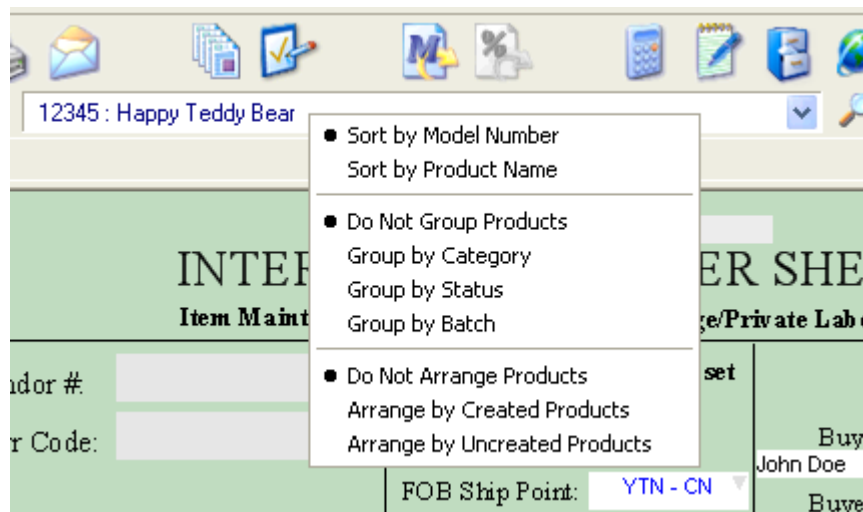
12345 : Happy Teddy Bear

● Sort by Model Number
Sort by Product Name

● Do Not Group Products
Group by Category
Group by Status
Group by Batch

● Do Not Arrange Products
Arrange by Created Products
Arrange by Uncreated Products

INTER

ER SHE

Item Maint

ge/Private Lab

ndor #:

set

r Code:

Buy

John Doe

FOB Ship Point:

YTN - CN

Buye